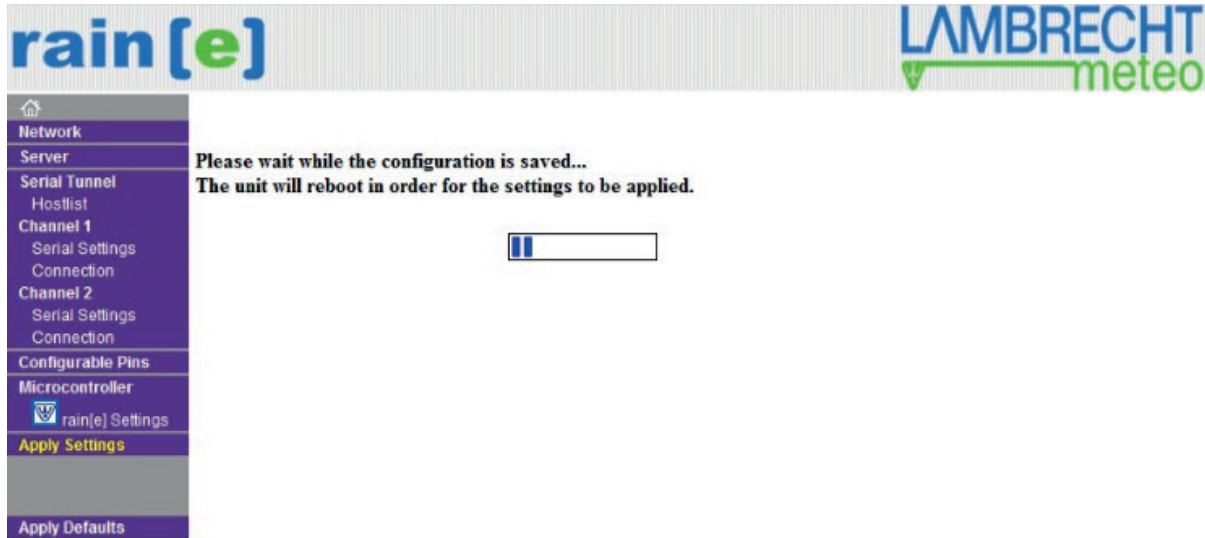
rain [e]

LAMBRECHT
meteo

Network
Server
Serial Tunnel
Hostlist
Channel 1
Serial Settings
Connection
Channel 2
Serial Settings
Connection
Configurable Pins
Microcontroller
rain[e] Settings
Apply Settings

Apply Defaults

Please wait while the configuration is saved...
The unit will reboot in order for the settings to be applied.